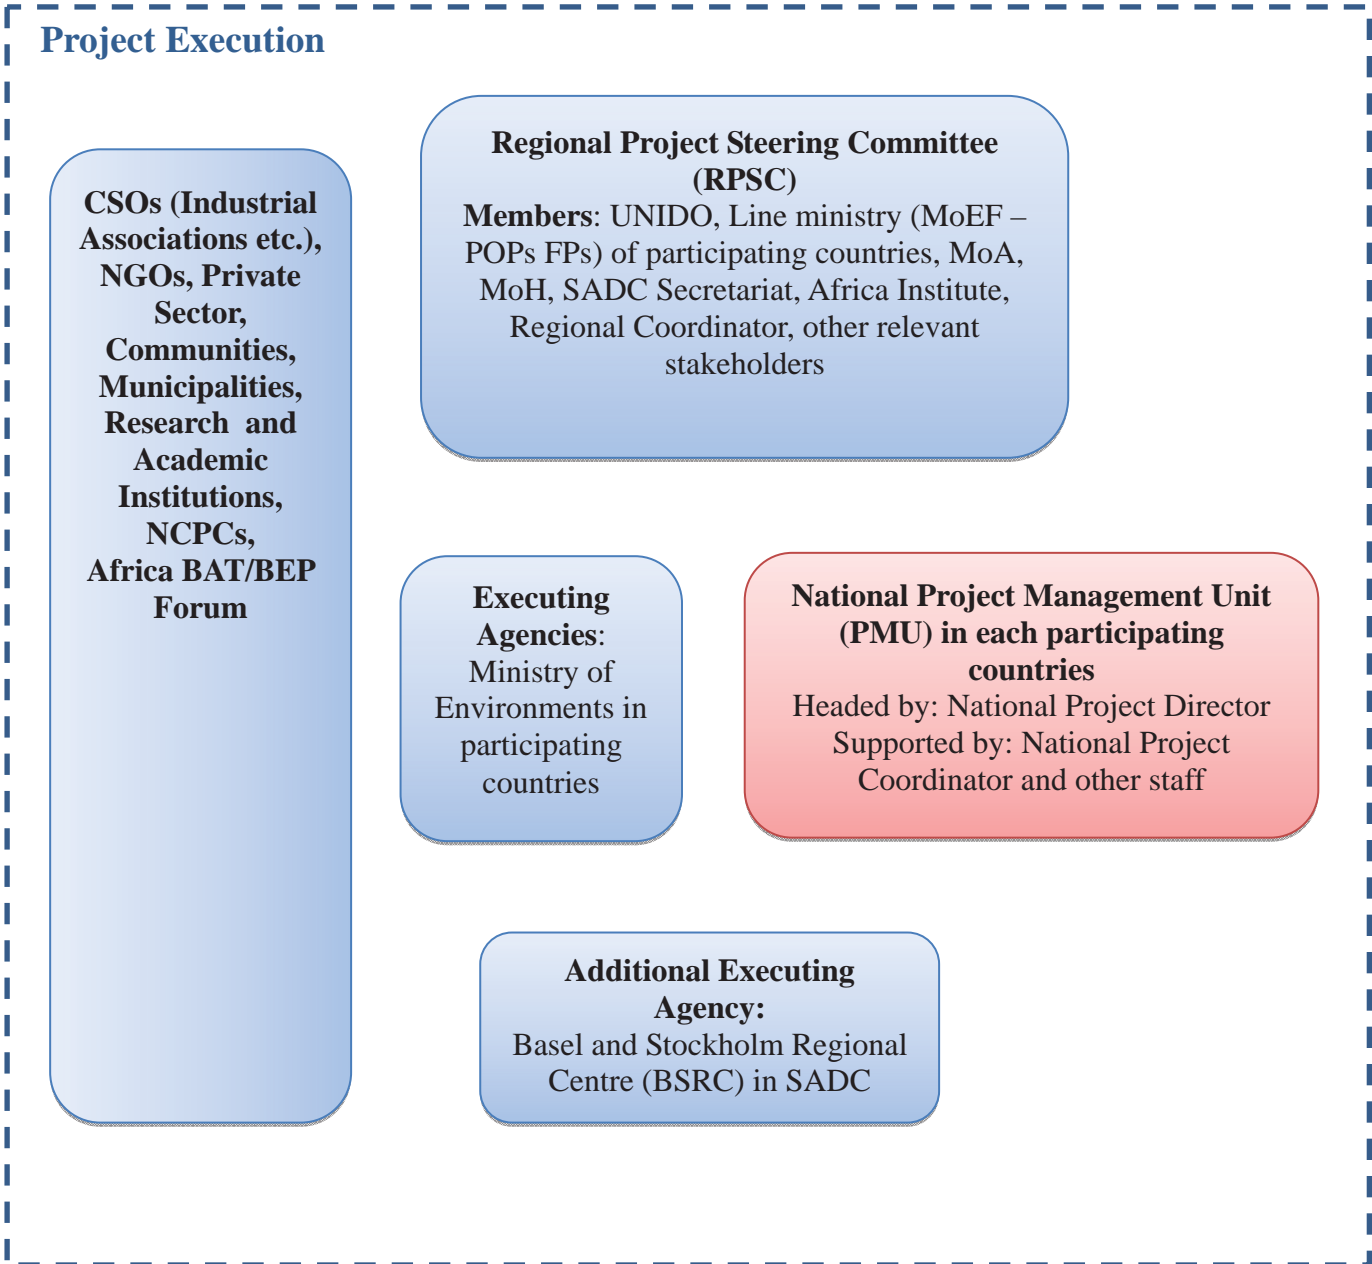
Project Execution

CSOs (Industrial Associations etc.), NGOs, Private Sector, Communities, Municipalities, Research and Academic Institutions, NCPCs, Africa BAT/BEP Forum

Regional Project Steering Committee (RPSC)
Members: UNIDO, Line ministry (MoEF – POPs FPs) of participating countries, MoA, MoH, SADC Secretariat, Africa Institute, Regional Coordinator, other relevant stakeholders

Executing Agencies: Ministry of Environments in participating countries

National Project Management Unit (PMU) in each participating countries
Headed by: National Project Director
Supported by: National Project Coordinator and other staff

Additional Executing Agency:
Basel and Stockholm Regional Centre (BSRC) in SADC